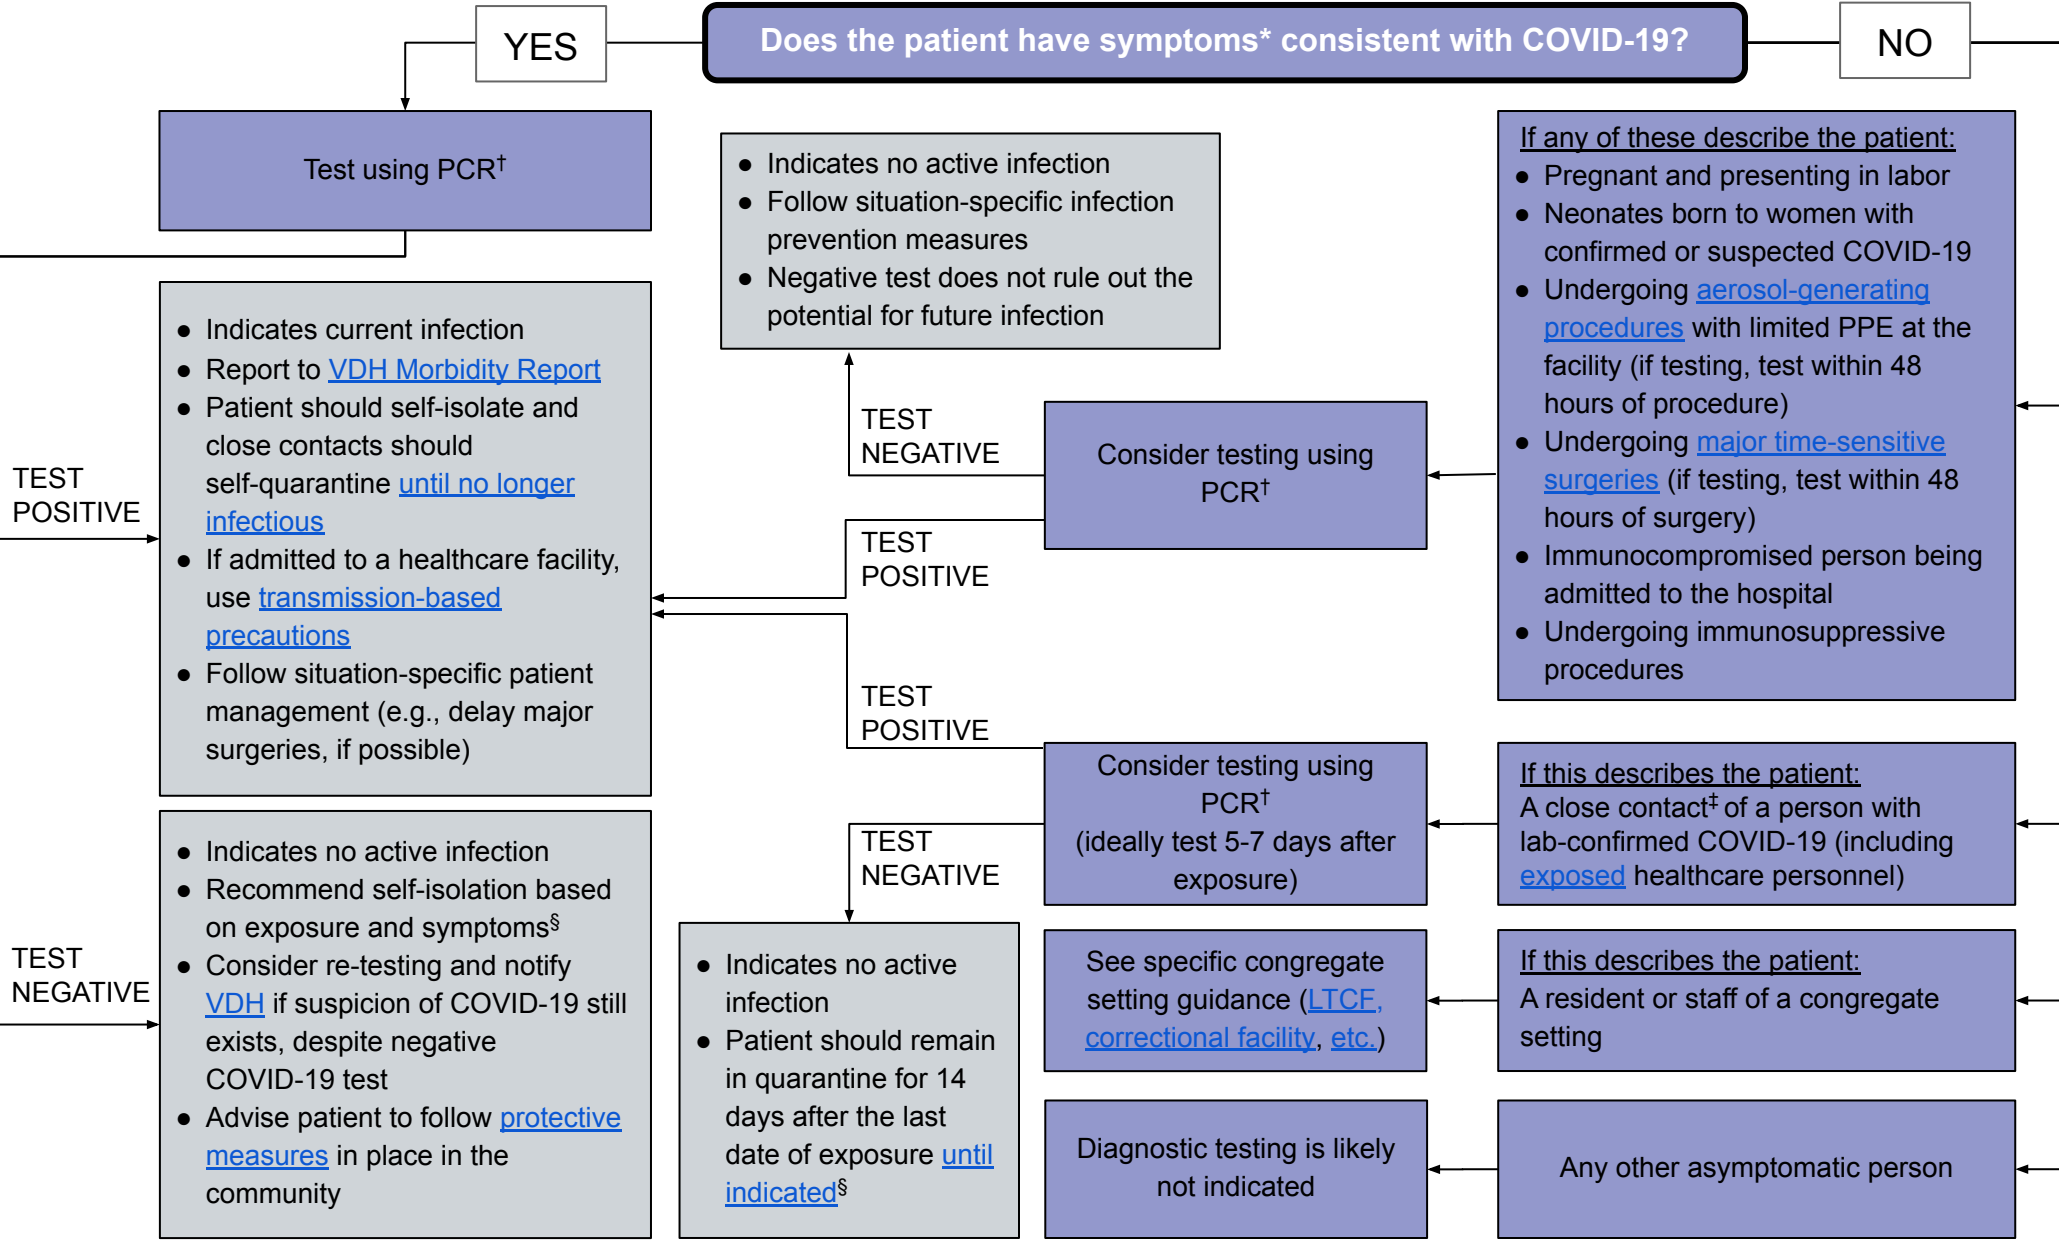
YES

Does the patient have symptoms* consistent with COVID-19?

NO

Test using PCR$^{\dagger}$

- Indicates no active infection
- Follow situation-specific infection prevention measures
- Negative test does not rule out the potential for future infection

If any of these describe the patient:
- Pregnant and presenting in labor
- Neonates born to women with confirmed or suspected COVID-19
- Undergoing aerosol-generating procedures with limited PPE at the facility (if testing, test within 48 hours of procedure)
- Undergoing major time-sensitive surgeries (if testing, test within 48 hours of surgery)
- Immunocompromised person being admitted to the hospital
- Undergoing immunosuppressive procedures

TEST POSITIVE

- Indicates current infection
- Report to VDH Morbidity Report
- Patient should self-isolate and close contacts should self-quarantine until no longer infectious
- If admitted to a healthcare facility, use transmission-based precautions
- Follow situation-specific patient management (e.g., delay major surgeries, if possible)

TEST NEGATIVE

Consider testing using PCR$^{\dagger}$

TEST POSITIVE

TEST POSITIVE

Consider testing using PCR$^{\dagger}$ (ideally test 5-7 days after exposure)

If this describes the patient:
A close contact$^{\ddagger}$ of a person with lab-confirmed COVID-19 (including exposed healthcare personnel)

TEST NEGATIVE

TEST NEGATIVE

- Indicates no active infection
- Recommend self-isolation based on exposure and symptoms$^{\S}$
- Consider re-testing and notify VDH if suspicion of COVID-19 still exists, despite negative COVID-19 test
- Advise patient to follow protective measures in place in the community

- Indicates no active infection
- Patient should remain in quarantine for 14 days after the last date of exposure until indicated$^{\S}$

See specific congregate setting guidance (LTCF, correctional facility, etc.)

If this describes the patient:
A resident or staff of a congregate setting

Diagnostic testing is likely not indicated

Any other asymptomatic person